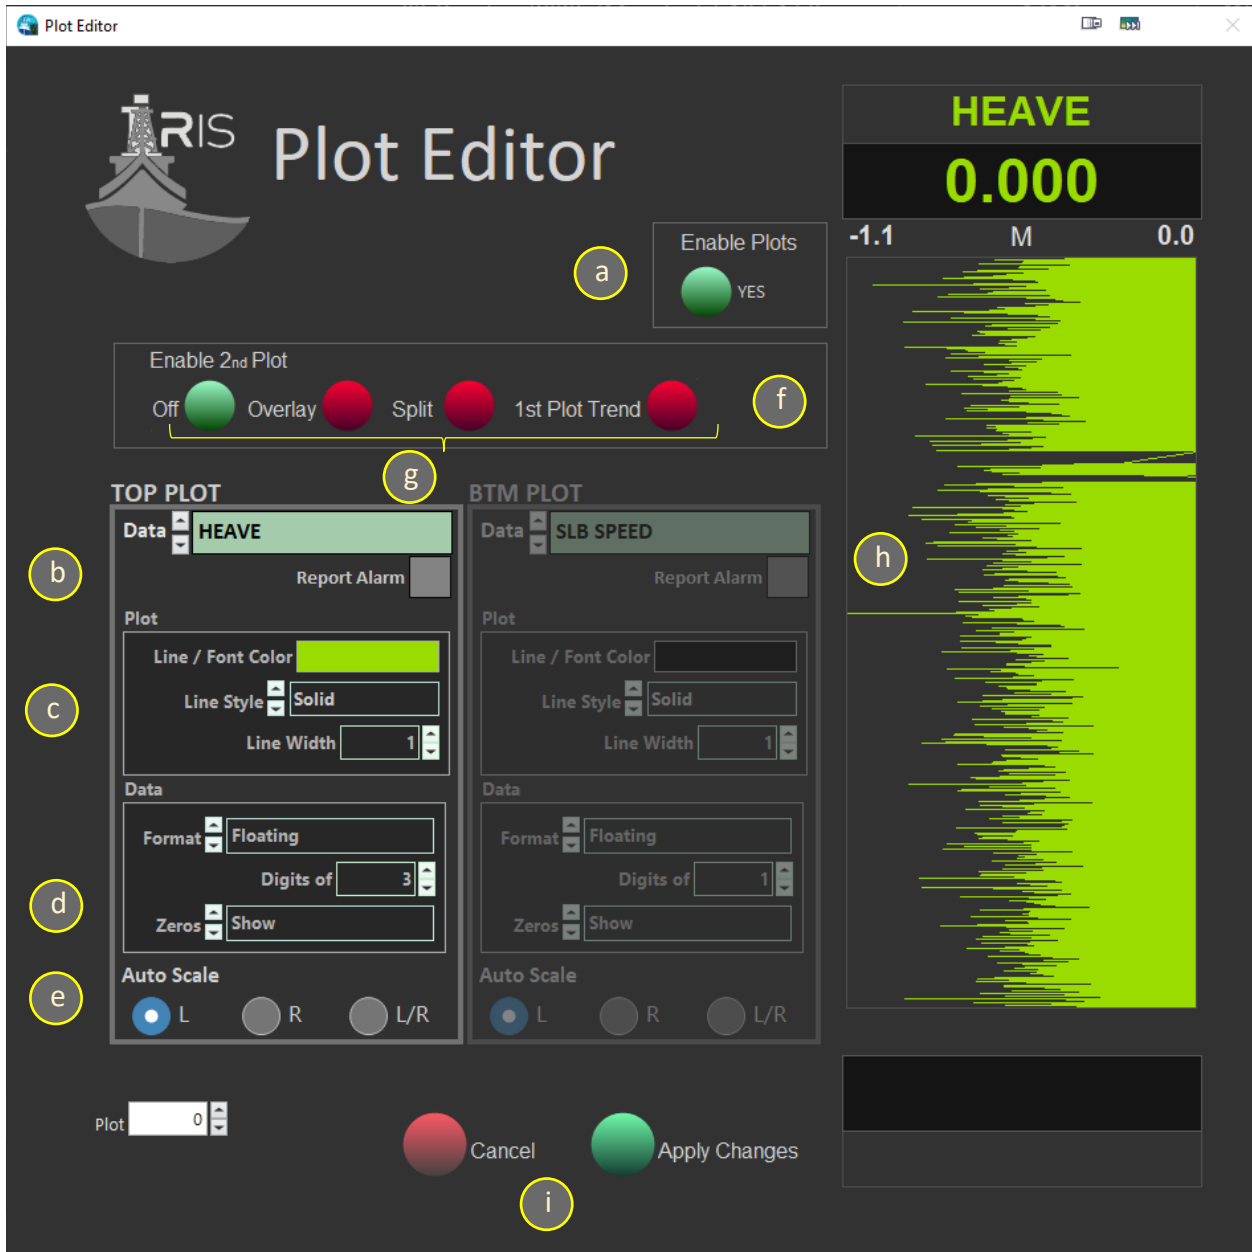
Plot Editor

RIS Plot Editor

HEAVE
0.000
-1.1 M 0.0

a
Enable Plots
YES

Enable 2nd Plot
Off Overlay Split 1st Plot Trend
f
g

TOP PLOT
Data HEAVE
Report Alarm
Plot
Line / Font Color
Line Style Solid
Line Width 1
Data
Format Floating
Digits of 3
Zeros Show
Auto Scale
L R L/R

BTM PLOT
Data SLB SPEED
Report Alarm
Plot
Line / Font Color
Line Style Solid
Line Width 1
Data
Format Floating
Digits of 1
Zeros Show
Auto Scale
L R L/R

b
c
d
e
h

Plot 0
Cancel
Apply Changes
i